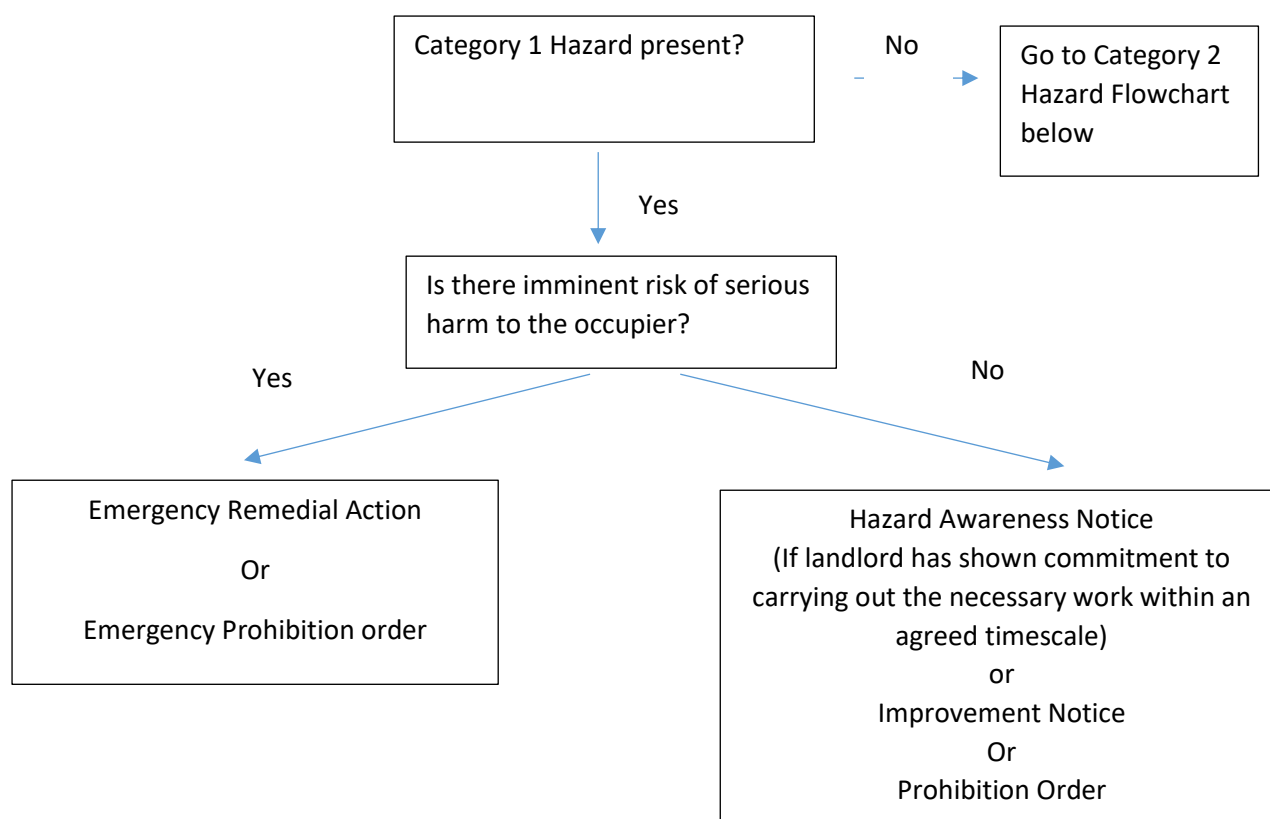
Category 1 Hazard present?

No

Go to Category 2 Hazard Flowchart below

Yes

Is there imminent risk of serious harm to the occupier?

Yes

No

Emergency Remedial Action

Or

Emergency Prohibition order

Hazard Awareness Notice
(If landlord has shown commitment to carrying out the necessary work within an agreed timescale)
or
Improvement Notice
Or
Prohibition Order